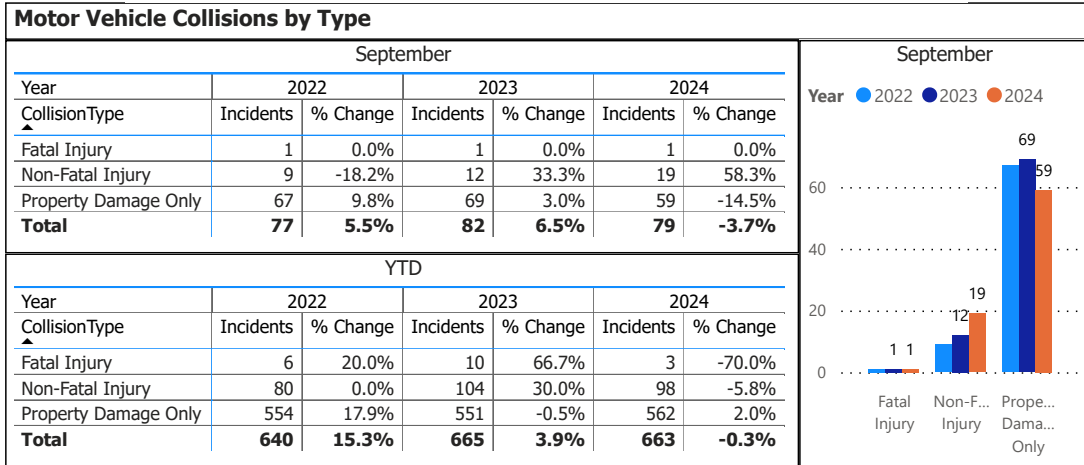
Motor Vehicle Collisions by Type

September

| Year | 2022 | | 2023 | | 2024 | |
|---|---|---|---|---|---|---|
| CollisionType | Incidents | % Change | Incidents | % Change | Incidents | % Change |
| Fatal Injury | 1 | 0.0% | 1 | 0.0% | 1 | 0.0% |
| Non-Fatal Injury | 9 | -18.2% | 12 | 33.3% | 19 | 58.3% |
| Property Damage Only | 67 | 9.8% | 69 | 3.0% | 59 | -14.5% |
| **Total** | **77** | **5.5%** | **82** | **6.5%** | **79** | **-3.7%** |

YTD

| Year | 2022 | | 2023 | | 2024 | |
|---|---|---|---|---|---|---|
| CollisionType | Incidents | % Change | Incidents | % Change | Incidents | % Change |
| Fatal Injury | 6 | 20.0% | 10 | 66.7% | 3 | -70.0% |
| Non-Fatal Injury | 80 | 0.0% | 104 | 30.0% | 98 | -5.8% |
| Property Damage Only | 554 | 17.9% | 551 | -0.5% | 562 | 2.0% |
| **Total** | **640** | **15.3%** | **665** | **3.9%** | **663** | **-0.3%** |

September

Year 2022 2023 2024

69
59
60
40
19
20
12
1 1
0

Fatal Injury
Non-F... Injury
Prope... Dama... Only